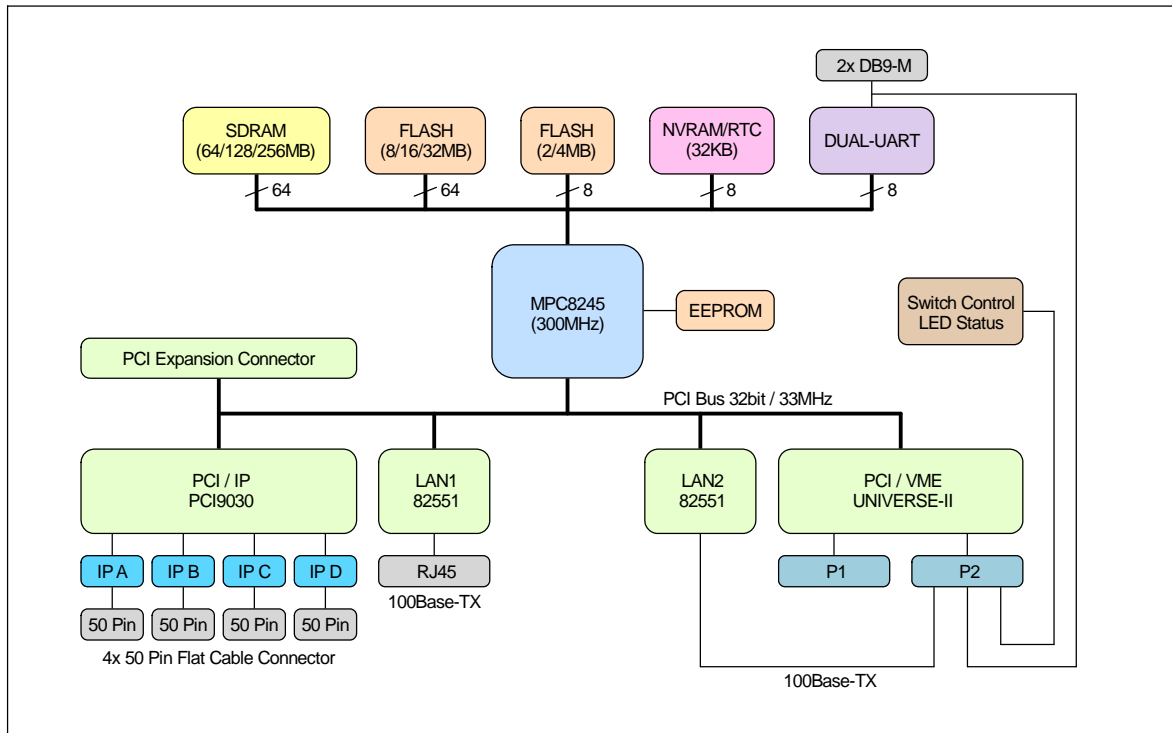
2x DB9-M

SDRAM (64/128/256MB)

FLASH (8/16/32MB)

FLASH (2/4MB)

NVRAM/RTC (32KB)

DUAL-UART

64

64

8

8

8

MPC8245 (300MHz)

EEPROM

Switch Control LED Status

PCI Expansion Connector

PCI Bus 32bit / 33MHz

PCI / IP PCI9030

LAN1 82551

LAN2 82551

PCI / VME UNIVERSE-II

IP A

IP B

IP C

IP D

RJ45

100Base-TX

P1

P2

50 Pin

50 Pin

50 Pin

50 Pin

4x 50 Pin Flat Cable Connector

100Base-TX